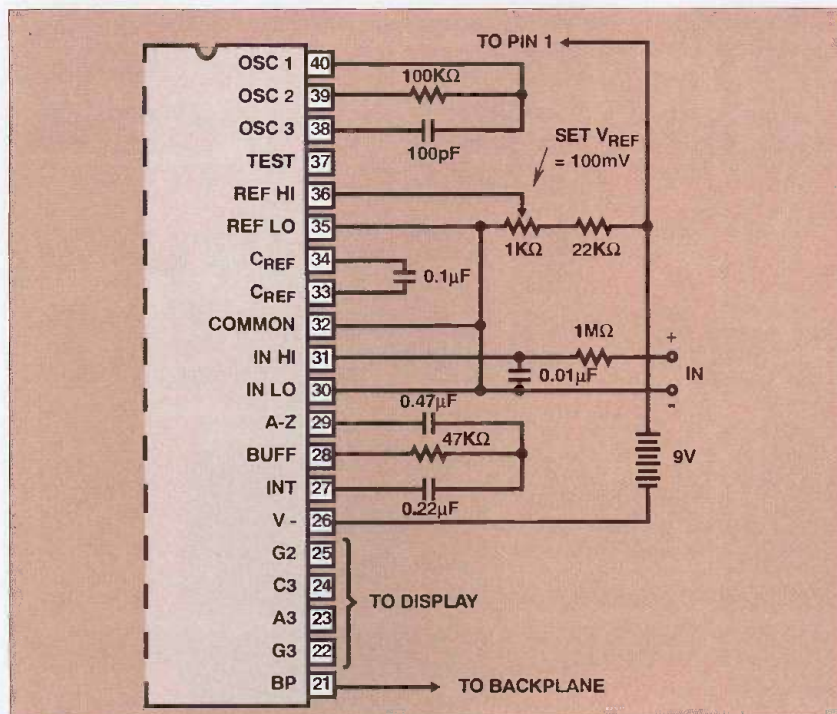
OSC 1 40
OSC 2 39
OSC 3 38
TEST 37
REF HI 36
REF LO 35
$C_{REF}$ 34
$C_{REF}$ 33
COMMON 32
IN HI 31
IN LO 30
A-Z 29
BUFF 28
INT 27
V - 26
G2 25
C3 24
A3 23
G3 22
BP 21

TO PIN 1
100KΩ
100pF
SET $V_{REF}$ = 100mV
1KΩ
22KΩ
0.1μF
1MΩ
+
IN
-
0.01μF
0.47μF
47KΩ
0.22μF
9V
TO DISPLAY
TO BACKPLANE